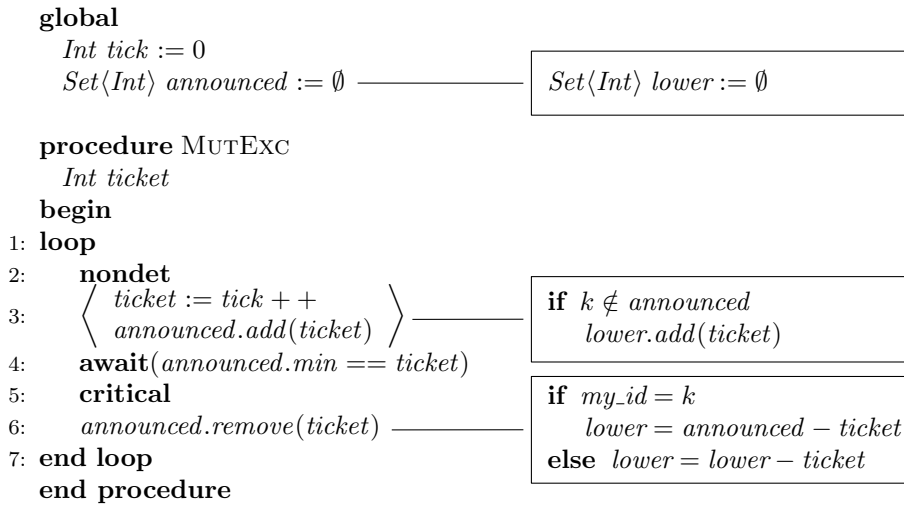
**global**
*Int tick* $:= 0$
$Set\langle Int\rangle$ *announced* $:= \emptyset$

$Set\langle Int\rangle$ *lower* $:= \emptyset$

**procedure** MUTEXC
*Int ticket*
**begin**
1: **loop**
2: **nondet**
3: $\left\langle \begin{array}{l} ticket := tick{+}{+} \\ announced.add(ticket) \end{array} \right\rangle$
4: **await**$(announced.min == ticket)$
5: **critical**
6: $announced.remove(ticket)$
7: **end loop**
**end procedure**

**if** $k \notin announced$
$lower.add(ticket)$

**if** $my\_id = k$
$lower = announced - ticket$
**else** $lower = lower - ticket$